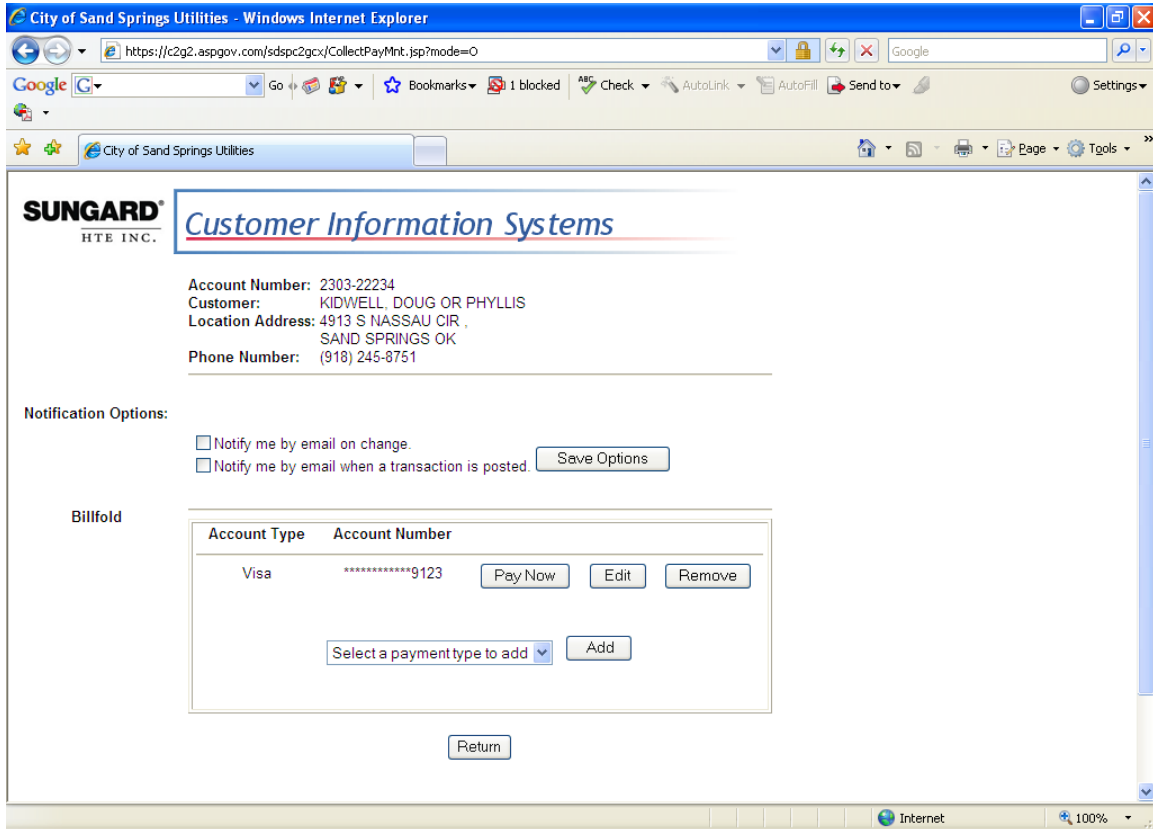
City of Sand Springs Utilities - Windows Internet Explorer

https://c2g2.aspgov.com/sdspc2gcx/CollectPayMnt.jsp?mode=O

Google

Google G Go Bookmarks 1 blocked Check AutoLink AutoFill Send to Settings

City of Sand Springs Utilities

Page Tools

SUNGARD HTE INC.

Customer Information Systems

Account Number: 2303-22234
Customer: KIDWELL, DOUG OR PHYLLIS
Location Address: 4913 S NASSAU CIR , SAND SPRINGS OK
Phone Number: (918) 245-8751

Notification Options:

Notify me by email on change.
Notify me by email when a transaction is posted.

Save Options

Billfold

| Account Type | Account Number |
|---|---|
| Visa | ************9123 |

Pay Now Edit Remove

Select a payment type to add

Add

Return

Internet

100%